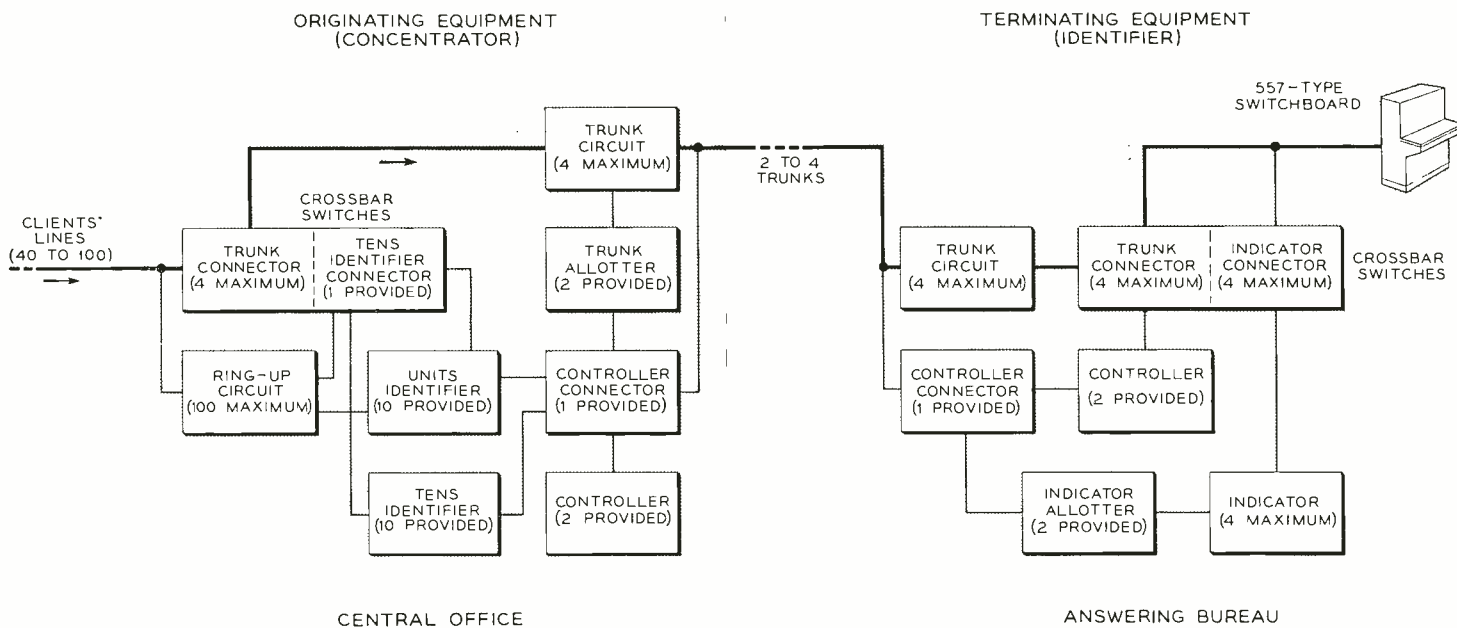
ORIGINATING EQUIPMENT (CONCENTRATOR)

TERMINATING EQUIPMENT (IDENTIFIER)

557-TYPE SWITCHBOARD

TRUNK CIRCUIT (4 MAXIMUM)

2 TO 4 TRUNKS

CROSSBAR SWITCHES

CLIENTS' LINES (40 TO 100)

TRUNK CONNECTOR (4 MAXIMUM)

TENS IDENTIFIER CONNECTOR (1 PROVIDED)

TRUNK ALLOTTER (2 PROVIDED)

TRUNK CIRCUIT (4 MAXIMUM)

TRUNK CONNECTOR (4 MAXIMUM)

INDICATOR CONNECTOR (4 MAXIMUM)

CROSSBAR SWITCHES

RING-UP CIRCUIT (100 MAXIMUM)

UNITS IDENTIFIER (10 PROVIDED)

CONTROLLER CONNECTOR (1 PROVIDED)

CONTROLLER CONNECTOR (1 PROVIDED)

CONTROLLER (2 PROVIDED)

TENS IDENTIFIER (10 PROVIDED)

CONTROLLER (2 PROVIDED)

INDICATOR ALLOTTER (2 PROVIDED)

INDICATOR (4 MAXIMUM)

CENTRAL OFFICE

ANSWERING BUREAU